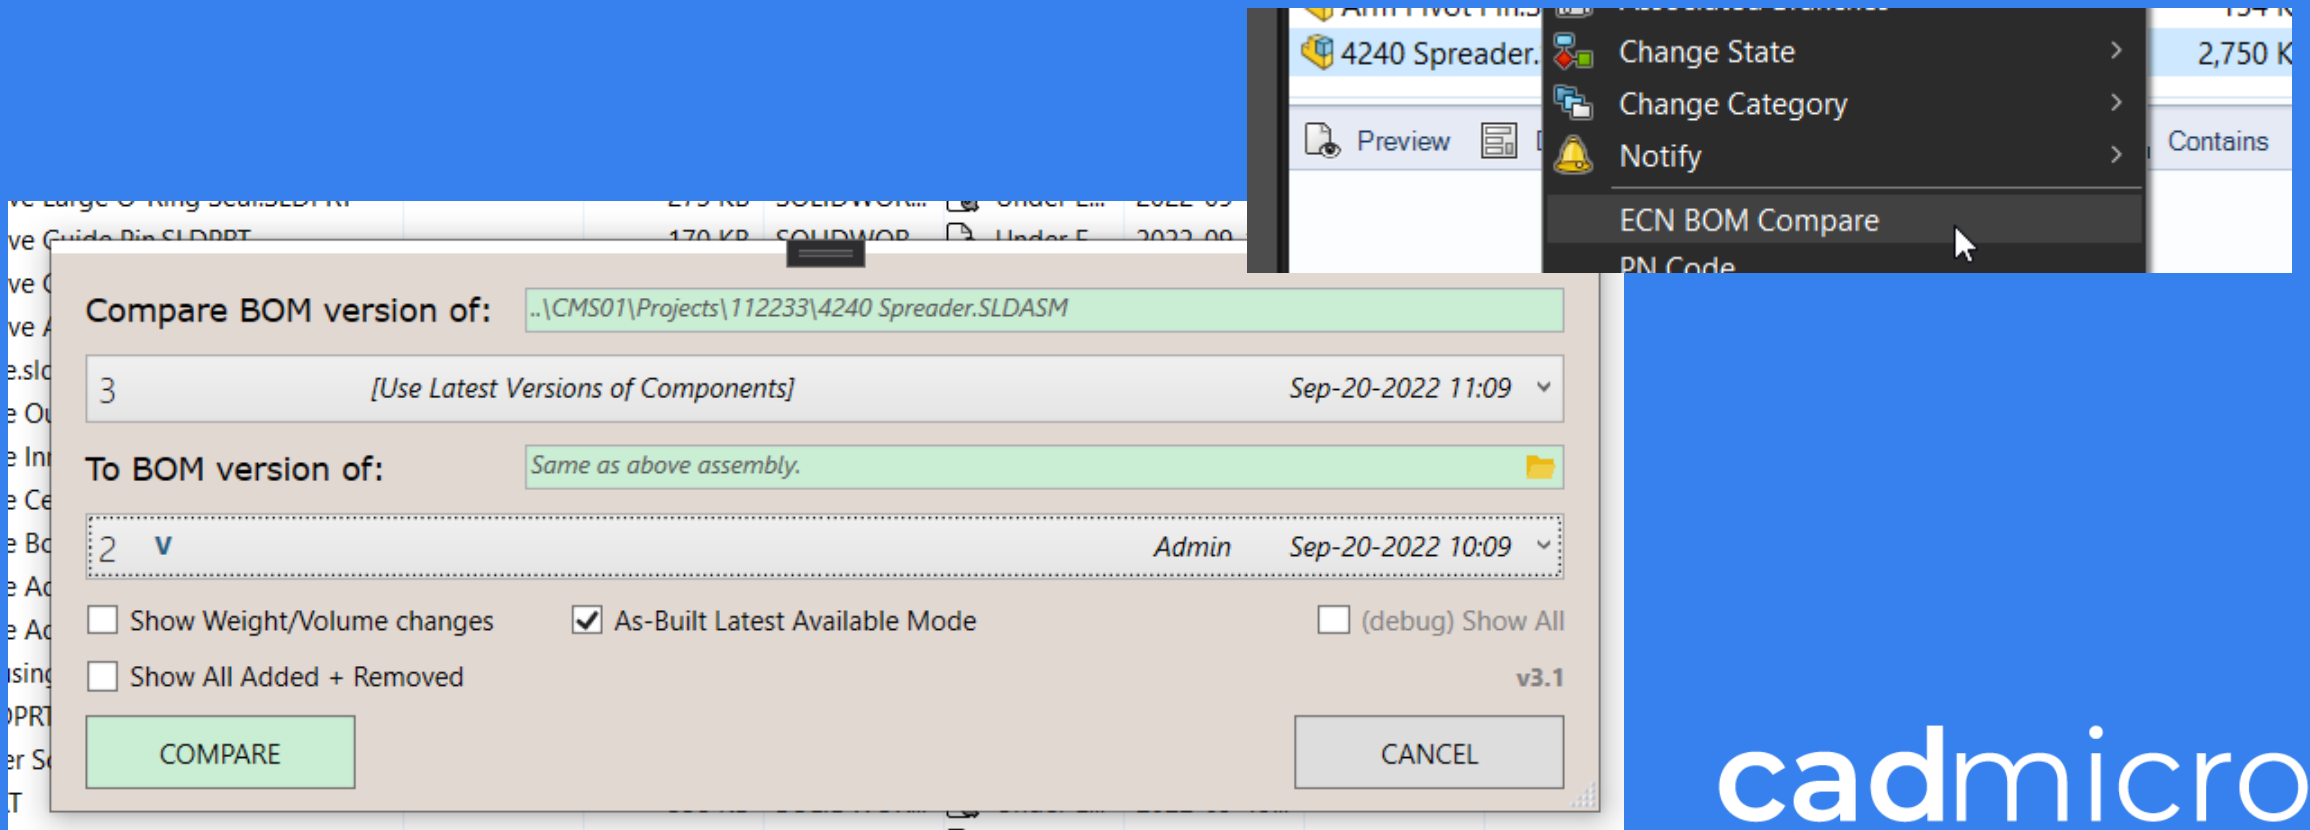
4240 Spreader.
Change State
Change Category
Notify
ECN BOM Compare
2,750 K
Preview
Contains

Compare BOM version of: ..\CMS01\Projects\112233\4240 Spreader.SLDASM
3 [Use Latest Versions of Components] Sep-20-2022 11:09
To BOM version of: Same as above assembly.
2 V Admin Sep-20-2022 10:09
Show Weight/Volume changes
As-Built Latest Available Mode
(debug) Show All
Show All Added + Removed
v3.1
COMPARE
CANCEL

cadmicro